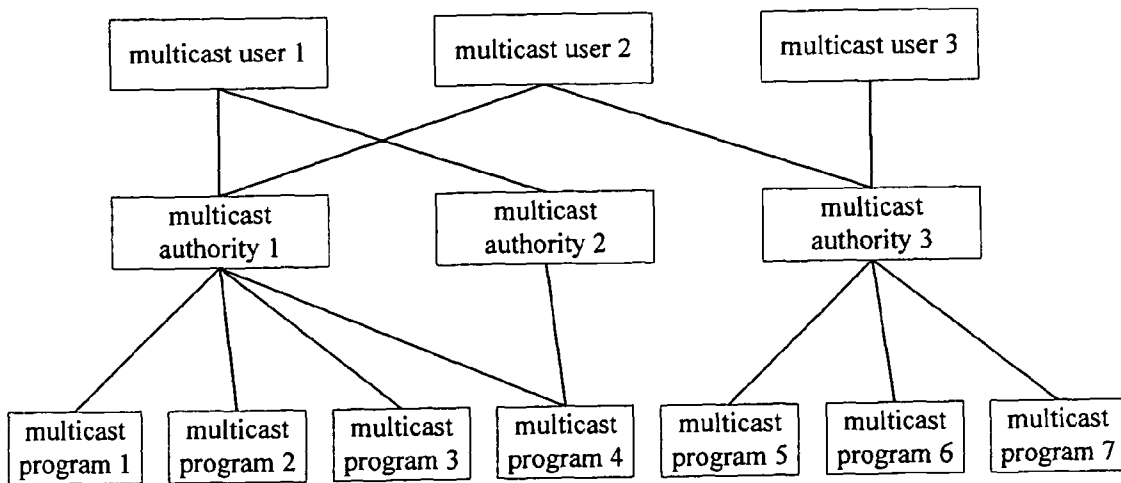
multicast user 1

multicast user 2

multicast user 3

multicast authority 1

multicast authority 2

multicast authority 3

multicast program 1

multicast program 2

multicast program 3

multicast program 4

multicast program 5

multicast program 6

multicast program 7